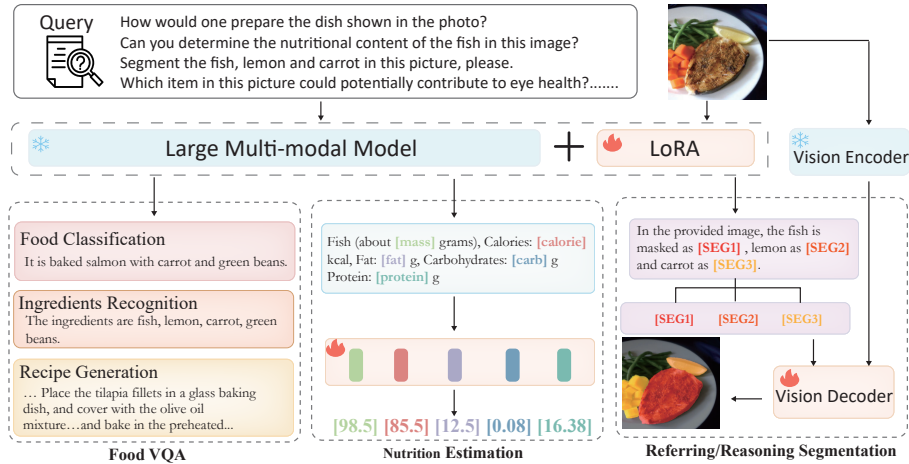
Query

How would one prepare the dish shown in the photo?
Can you determine the nutritional content of the fish in this image?
Segment the fish, lemon and carrot in this picture, please.
Which item in this picture could potentially contribute to eye health?.......

Large Multi-modal Model

LoRA

Vision Encoder

Food Classification
It is baked salmon with carrot and green beans.

Ingredients Recognition
The ingredients are fish, lemon, carrot, green beans.

Recipe Generation
… Place the tilapia fillets in a glass baking dish, and cover with the olive oil mixture…and bake in the preheated...

Food VQA

Fish (about [mass] grams), Calories: [calorie] kcal, Fat: [fat] g, Carbohydrates: [carb] g Protein: [protein] g

[98.5] [85.5] [12.5] [0.08] [16.38]

Nutrition Estimation

In the provided image, the fish is masked as [SEG1] , lemon as [SEG2] and carrot as [SEG3].

[SEG1] [SEG2] [SEG3]

Vision Decoder

Referring/Reasoning Segmentation